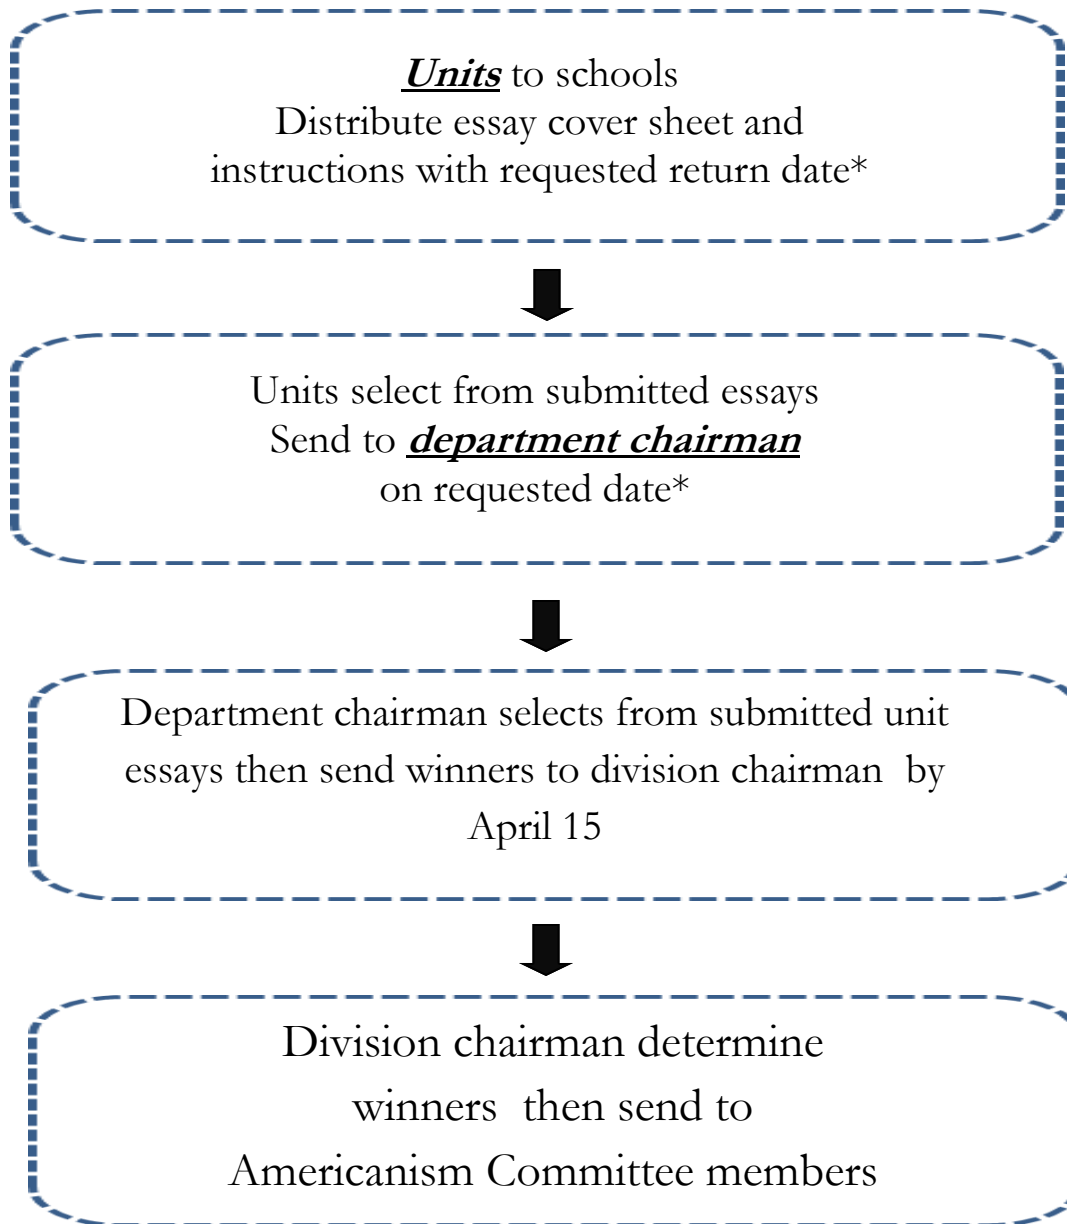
Units to schools
Distribute essay cover sheet and instructions with requested return date*

Units select from submitted essays
Send to department chairman
on requested date*

Department chairman selects from submitted unit essays then send winners to division chairman by April 15

Division chairman determine winners then send to Americanism Committee members